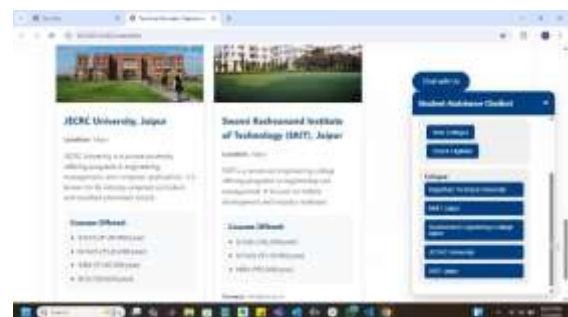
JECRC University, Jaipur

Location: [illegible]

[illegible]

Courses Offered

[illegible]

Swami Keshvanand Institute of Technology (SKIT), Jaipur

Location: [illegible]

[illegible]

Courses Offered

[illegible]

Chat with Us

Student Assistance Chatbot

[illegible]

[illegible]

Colleges

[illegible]

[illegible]

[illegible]

JECRC University

SKIT Jaipur